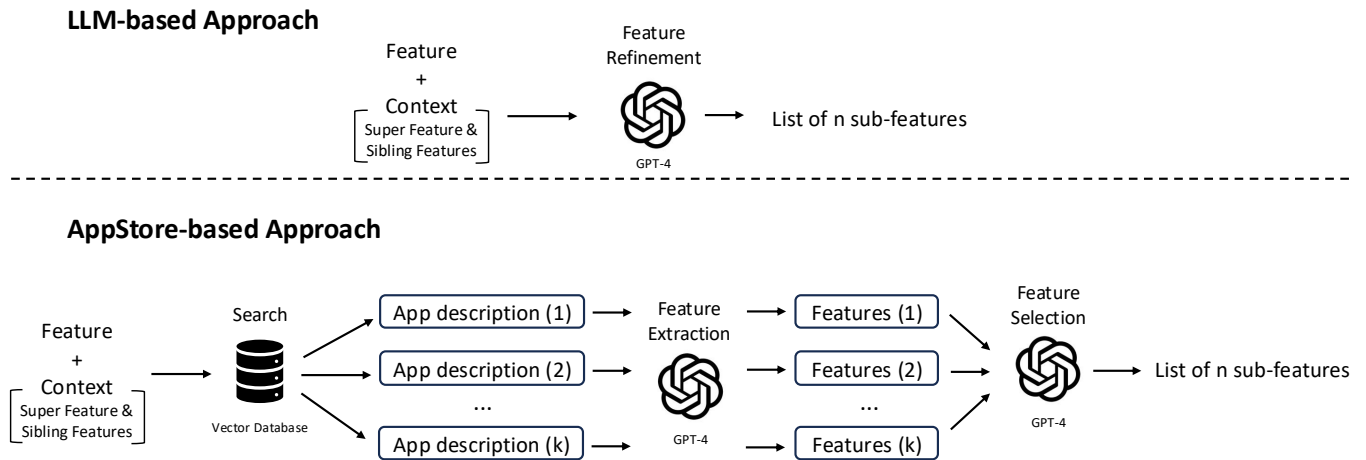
LLM-based Approach

Feature
+
Context
Super Feature & Sibling Features

Feature Refinement

GPT-4

List of n sub-features

AppStore-based Approach

Feature
+
Context
Super Feature & Sibling Features

Search

Vector Database

App description (1)
App description (2)
...
App description (k)

Feature Extraction

GPT-4

Features (1)
Features (2)
...
Features (k)

Feature Selection

GPT-4

List of n sub-features